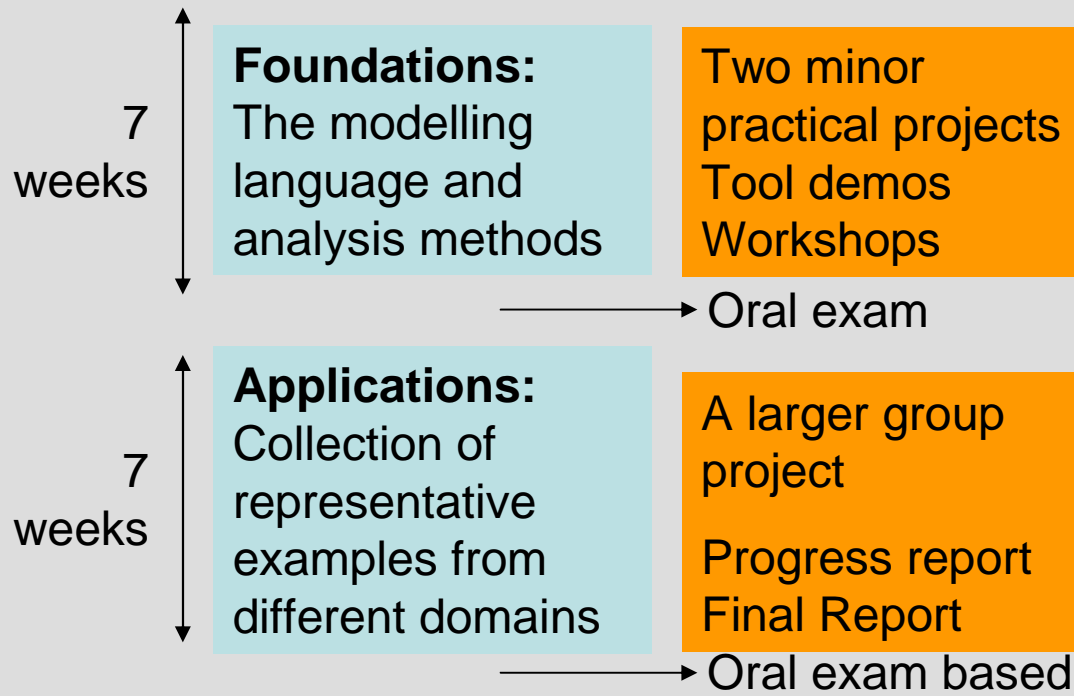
7 weeks

**Foundations:**
The modelling language and analysis methods

Two minor practical projects
Tool demos
Workshops

Oral exam

7 weeks

**Applications:**
Collection of representative examples from different domains

A larger group project

Progress report
Final Report

Oral exam based